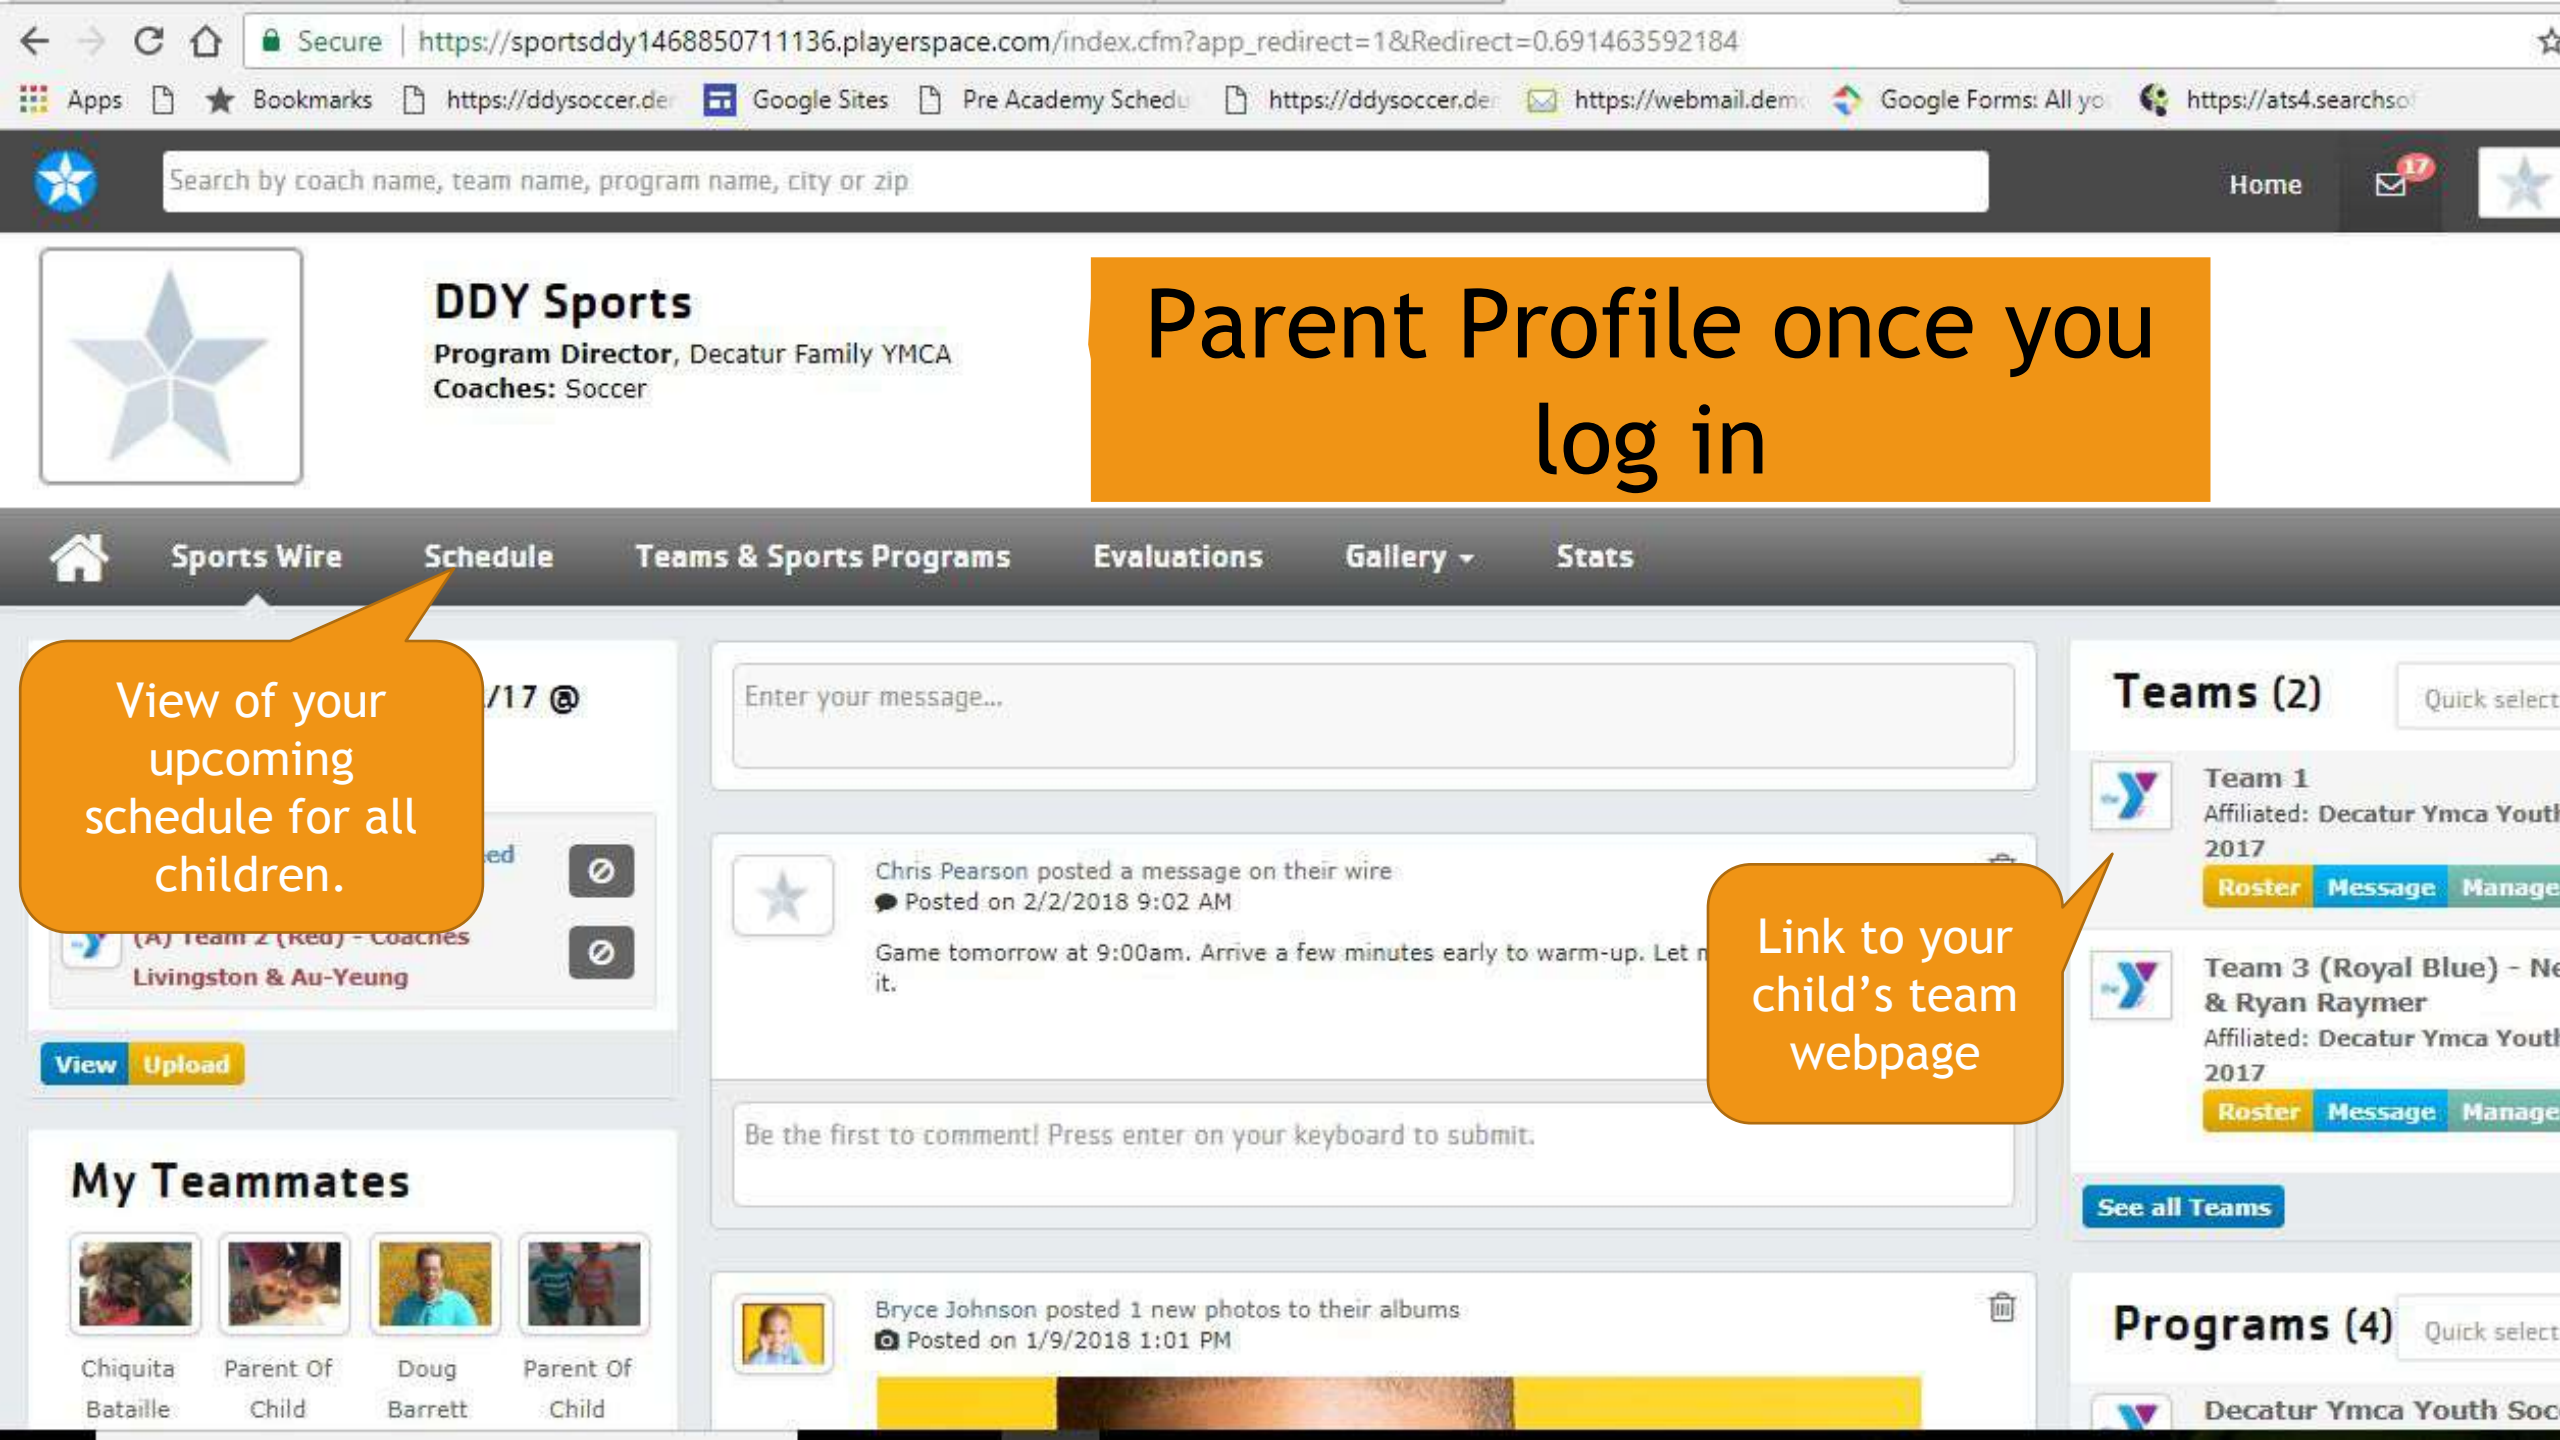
Secure | https://sportsddy1468850711136.playerspace.com/index.cfm?app_redirect=1&Redirect=0.691463592184

Apps Bookmarks https://ddysoccer.de Google Sites Pre Academy Schedu https://ddysoccer.de https://webmail.dem Google Forms: All yo https://ats4.searchso

Search by coach name, team name, program name, city or zip

Home 17

DDY Sports
Program Director, Decatur Family YMCA
Coaches: Soccer

Parent Profile once you log in

Sports Wire Schedule Teams & Sports Programs Evaluations Gallery Stats

View of your upcoming schedule for all children.

/17 @

ed

(A) Team 2 (Red) - Coaches Livingston & Au-Yeung

View Upload

My Teammates

Chiquita Bataille
Parent Of Child
Doug Barrett
Parent Of Child

Enter your message...

Chris Pearson posted a message on their wire
Posted on 2/2/2018 9:02 AM

Game tomorrow at 9:00am. Arrive a few minutes early to warm-up. Let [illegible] it.

Be the first to comment! Press enter on your keyboard to submit.

Bryce Johnson posted 1 new photos to their albums
Posted on 1/9/2018 1:01 PM

Link to your child's team webpage

Teams (2)
Quick select

Team 1
Affiliated: Decatur Ymca Youtl
2017
Roster Message Manage

Team 3 (Royal Blue) - Ne & Ryan Raymer
Affiliated: Decatur Ymca Youtl
2017
Roster Message Manage

See all Teams

Programs (4)
Quick select

Decatur Ymca Youth Soc